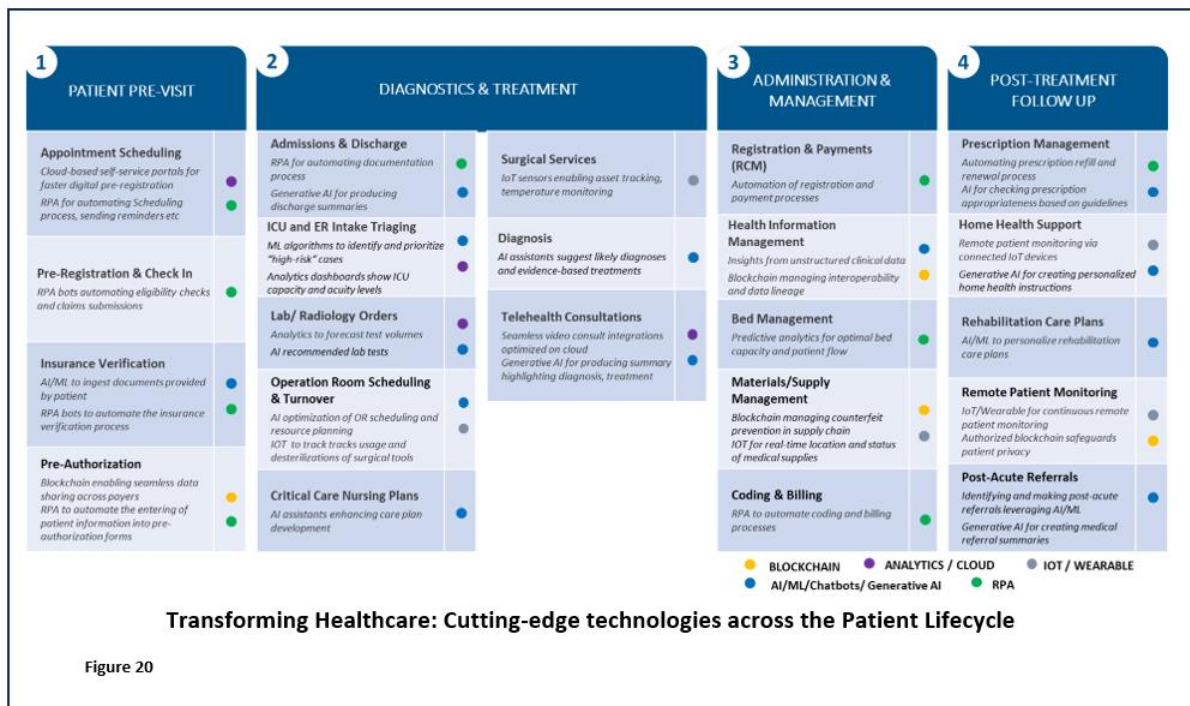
1
PATIENT PRE-VISIT

2
DIAGNOSTICS & TREATMENT

3
ADMINISTRATION & MANAGEMENT

4
POST-TREATMENT FOLLOW UP

Appointment Scheduling
Cloud-based self-service portals for faster digital pre-registration
RPA for automating Scheduling process, sending reminders etc

Pre-Registration & Check In
RPA bots automating eligibility checks and claims submissions

Insurance Verification
AI/ML to ingest documents provided by patient
RPA bots to automate the insurance verification process

Pre-Authorization
Blockchain enabling seamless data sharing across payers
RPA to automate the entering of patient information into pre-authorization forms

Admissions & Discharge
RPA for automating documentation process
Generative AI for producing discharge summaries

ICU and ER Intake Triaging
ML algorithms to identify and prioritize "high-risk" cases
Analytics dashboards show ICU capacity and acuity levels

Lab/ Radiology Orders
Analytics to forecast test volumes
AI recommended lab tests

Operation Room Scheduling & Turnover
AI optimization of OR scheduling and resource planning
IOT to track tracks usage and desterilizations of surgical tools

Critical Care Nursing Plans
AI assistants enhancing care plan development

Surgical Services
IoT sensors enabling asset tracking, temperature monitoring

Diagnosis
AI assistants suggest likely diagnoses and evidence-based treatments

Telehealth Consultations
Seamless video consult integrations optimized on cloud
Generative AI for producing summary highlighting diagnosis, treatment

Registration & Payments (RCM)
Automation of registration and payment processes

Health Information Management
Insights from unstructured clinical data
Blockchain managing interoperability and data lineage

Bed Management
Predictive analytics for optimal bed capacity and patient flow

Materials/Supply Management
Blockchain managing counterfeit prevention in supply chain
IOT for real-time location and status of medical supplies

Coding & Billing
RPA to automate coding and billing processes

Prescription Management
Automating prescription refill and renewal process
AI for checking prescription appropriateness based on guidelines

Home Health Support
Remote patient monitoring via connected IoT devices
Generative AI for creating personalized home health instructions

Rehabilitation Care Plans
AI/ML to personalize rehabilitation care plans

Remote Patient Monitoring
IoT/Wearable for continuous remote patient monitoring
Authorized blockchain safeguards patient privacy

Post-Acute Referrals
Identifying and making post-acute referrals leveraging AI/ML
Generative AI for creating medical referral summaries

BLOCKCHAIN
ANALYTICS / CLOUD
IOT / WEARABLE
AI/ML/Chatbots/ Generative AI
RPA

Transforming Healthcare: Cutting-edge technologies across the Patient Lifecycle

Figure 20